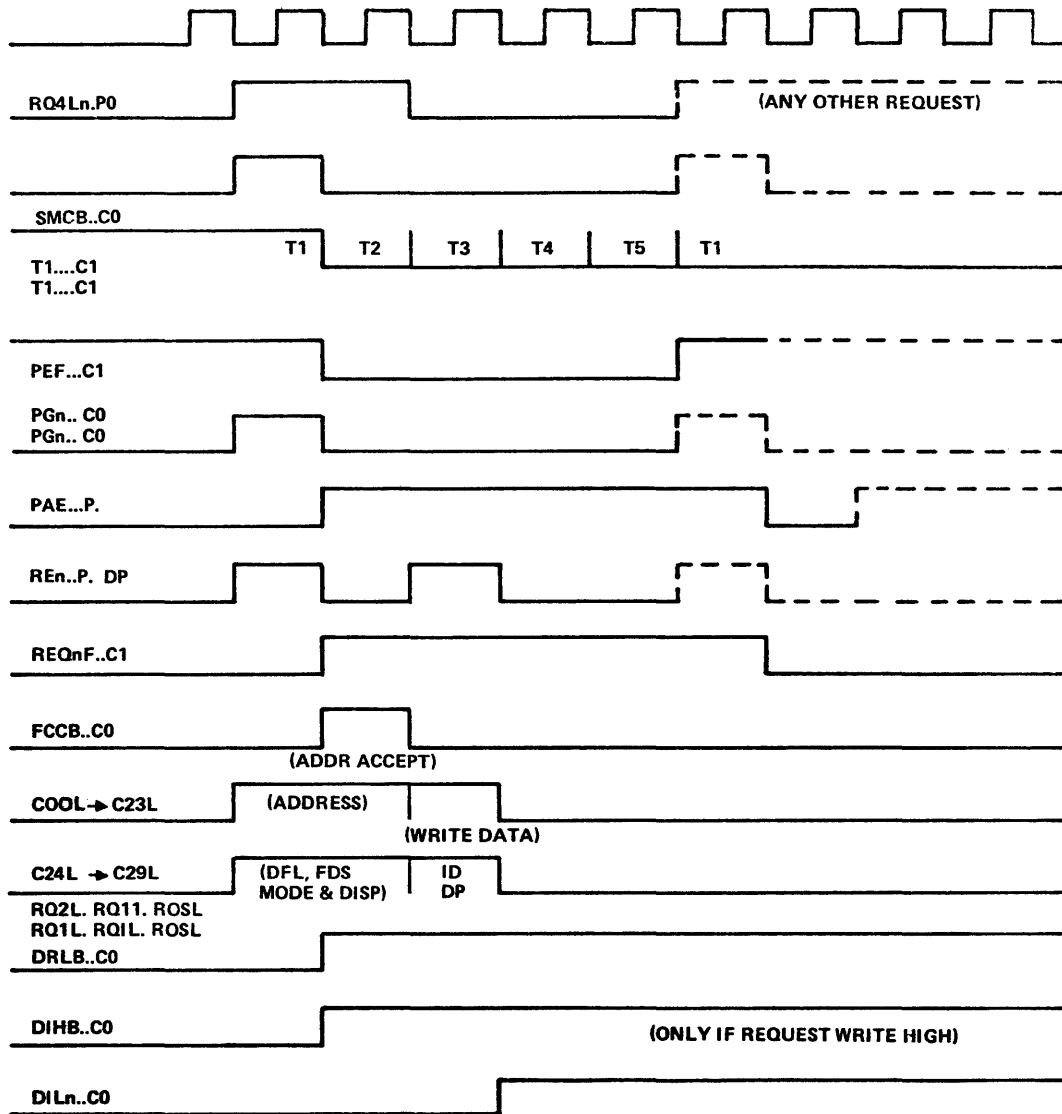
RQ4Ln.P0

(ANY OTHER REQUEST)

SMCB..C0

T1 T2 T3 T4 T5 T1

T1....C1
T1....C1

PEF...C1

PGn.. C0
PGn.. C0

PAE...P.

REn..P. DP

REQnF..C1

FCCB..C0

(ADDR ACCEPT)

COOL → C23L

(ADDRESS)

(WRITE DATA)

C24L → C29L

(DFL, FDS MODE & DISP)

ID DP

RQ2L. RQ11. ROSL
RQ1L. RQIL. ROSL
DRLB..C0

DIHB..C0

(ONLY IF REQUEST WRITE HIGH)

DILn..C0